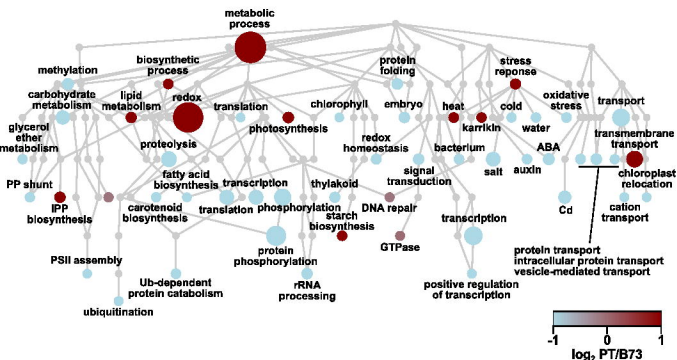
metabolic process

biosynthetic process

methylation

protein folding

stress reponse

carbohydrate metabolism

lipid metabolism

redox

translation

chlorophyll

embryo

heat

cold

oxidative stress

transport

glycerol ether metabolism

photosynthesis

karrikin

water

transmembrane transport

proteolysis

redox homeostasis

bacterium

ABA

PP shunt

fatty acid biosynthesis

signal transduction

salt

auxin

chloroplast relocation

IPP biosynthesis

carotenoid biosynthesis

transcription

translation

phosphorylation

thylakoid

DNA repair

starch biosynthesis

Cd

cation transport

transcription

PSII assembly

GTPase

protein phosphorylation

protein transport
intracellular protein transport
vesicle-mediated transport

Ub-dependent protein catabolism

rRNA processing

positive regulation of transcription

ubiquitination

-1 0 1

$\log_2$ PT/B73